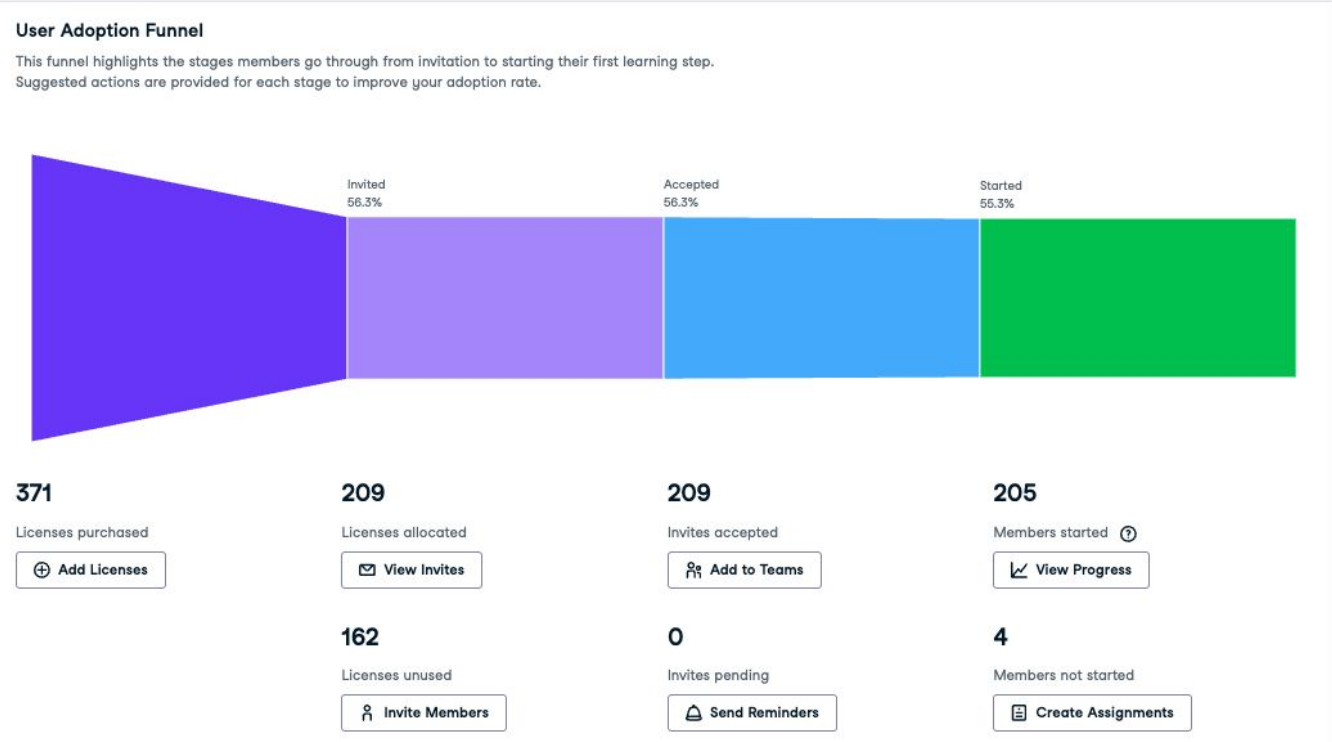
User Adoption Funnel

This funnel highlights the stages members go through from invitation to starting their first learning step.
Suggested actions are provided for each stage to improve your adoption rate.

Invited
56.3%

Accepted
56.3%

Started
55.3%

371
Licenses purchased
Add Licenses

209
Licenses allocated
View Invites

209
Invites accepted
Add to Teams

205
Members started
View Progress

162
Licenses unused
Invite Members

0
Invites pending
Send Reminders

4
Members not started
Create Assignments